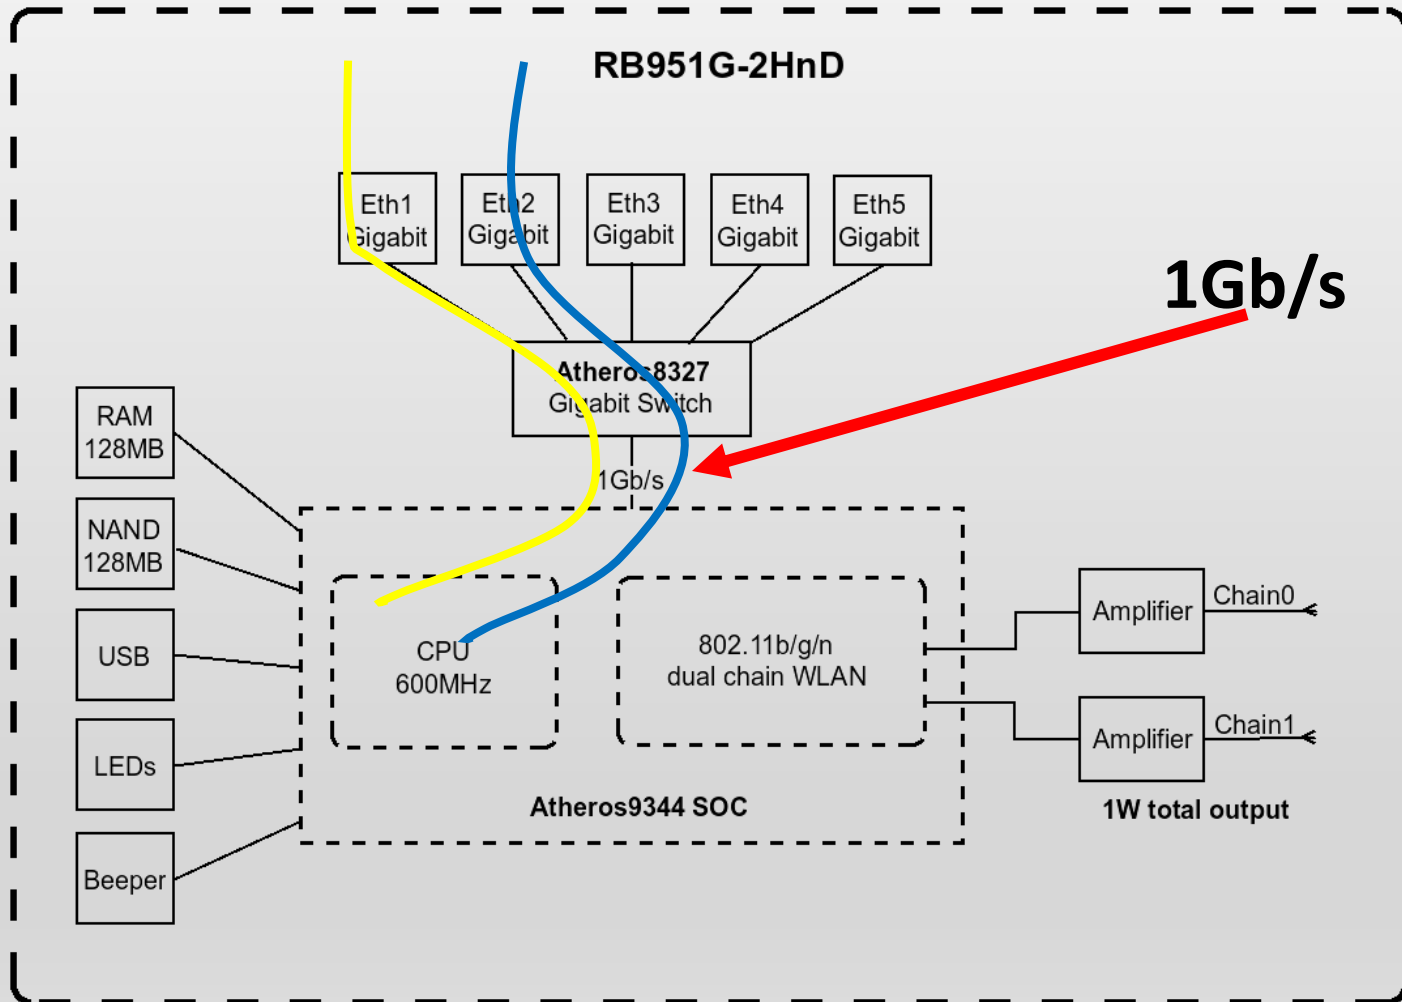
RB951G-2HnD

Eth1 Gigabit

Eth2 Gigabit

Eth3 Gigabit

Eth4 Gigabit

Eth5 Gigabit

1Gb/s

Atheros8327 Gigabit Switch

RAM 128MB

NAND 128MB

USB

LEDs

Beeper

1Gb/s

CPU 600MHz

802.11b/g/n dual chain WLAN

Atheros9344 SOC

Amplifier

Chain0

Amplifier

Chain1

1W total output